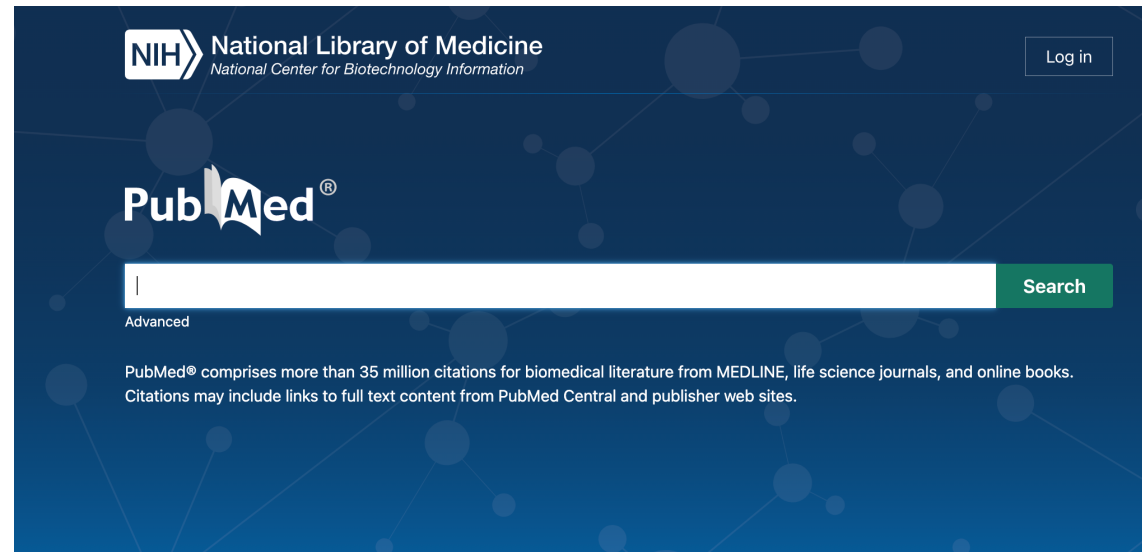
NIH National Library of Medicine
National Center for Biotechnology Information

Log in

PubMed®

Search

Advanced

PubMed® comprises more than 35 million citations for biomedical literature from MEDLINE, life science journals, and online books. Citations may include links to full text content from PubMed Central and publisher web sites.